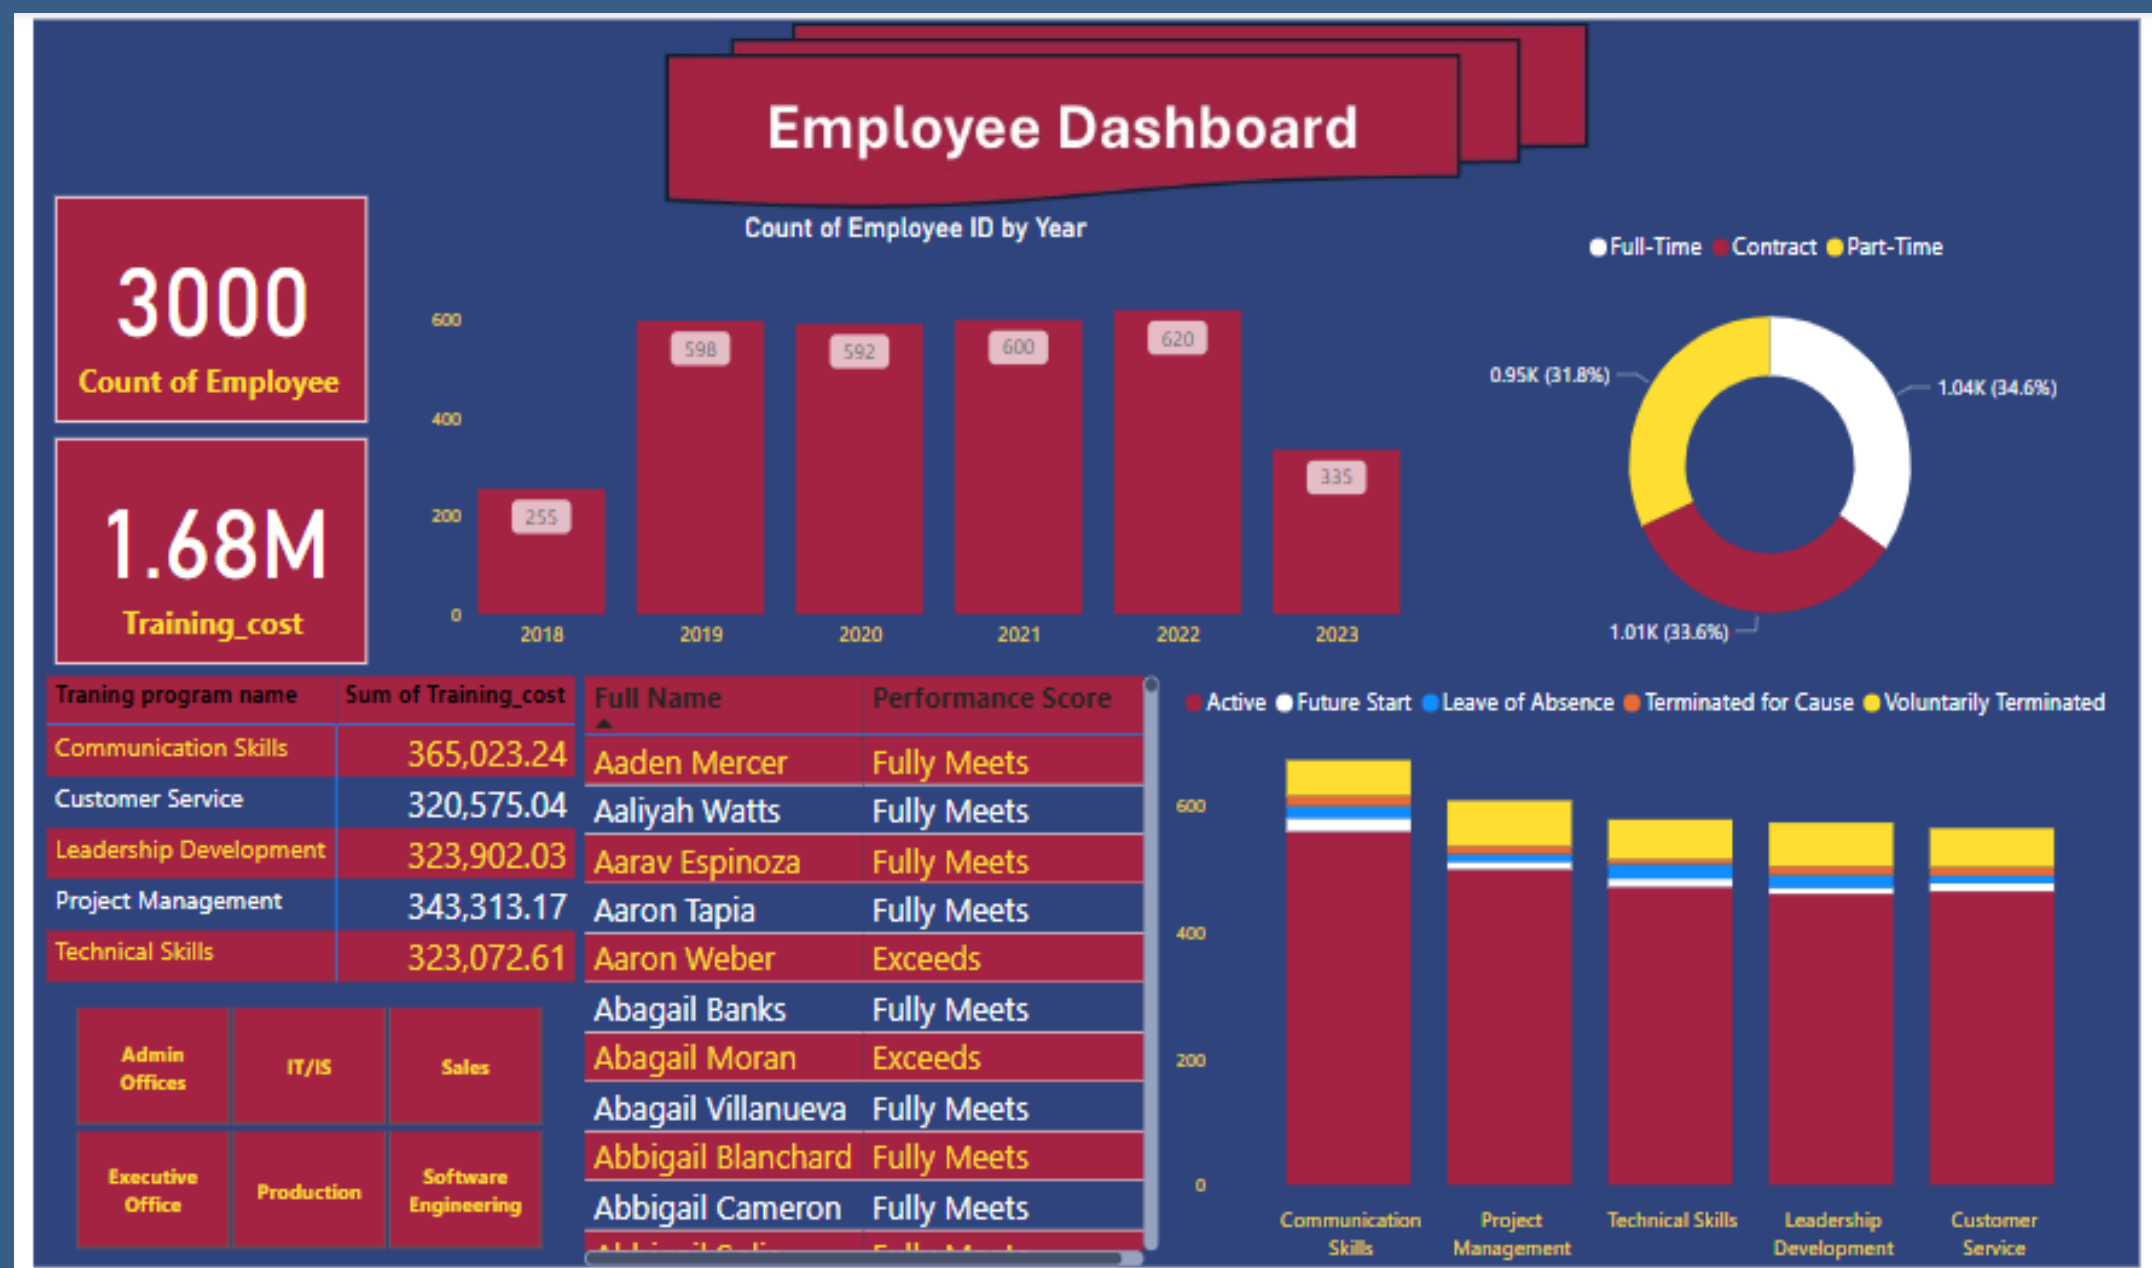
Employee Dashboard

3000
Count of Employee

1.68M
Training_cost

Count of Employee ID by Year

600
400
200
0

598 592 600 620 255 335

2018 2019 2020 2021 2022 2023

Full-Time Contract Part-Time

0.95K (31.8%)
1.04K (34.6%)
1.01K (33.6%)

| Traning program name | Sum of Training_cost |
|---|---|
| Communication Skills | 365,023.24 |
| Customer Service | 320,575.04 |
| Leadership Development | 323,902.03 |
| Project Management | 343,313.17 |
| Technical Skills | 323,072.61 |

| Full Name | Performance Score |
|---|---|
| Aaden Mercer | Fully Meets |
| Aaliyah Watts | Fully Meets |
| Aarav Espinoza | Fully Meets |
| Aaron Tapia | Fully Meets |
| Aaron Weber | Exceeds |
| Abagail Banks | Fully Meets |
| Abagail Moran | Exceeds |
| Abagail Villanueva | Fully Meets |
| Abbigail Blanchard | Fully Meets |
| Abbigail Cameron | Fully Meets |
| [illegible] | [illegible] |

Admin Offices
IT/IS
Sales
Executive Office
Production
Software Engineering

Active Future Start Leave of Absence Terminated for Cause Voluntarily Terminated

600
400
200
0

Communication Skills
Project Management
Technical Skills
Leadership Development
Customer Service